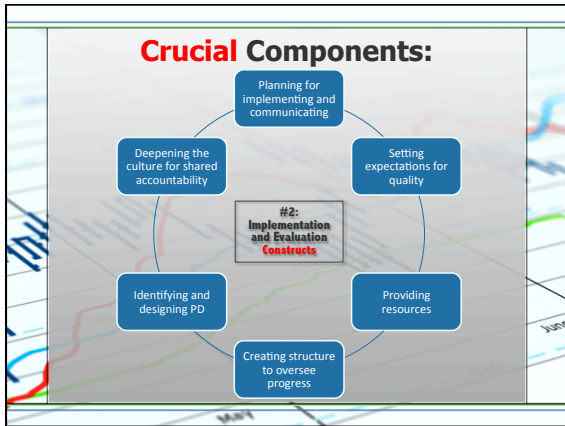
Crucial Components:

Planning for implementing and communicating

Setting expectations for quality

Providing resources

Creating structure to oversee progress

Identifying and designing PD

Deepening the culture for shared accountability

#2: Implementation and Evaluation Constructs

June

May